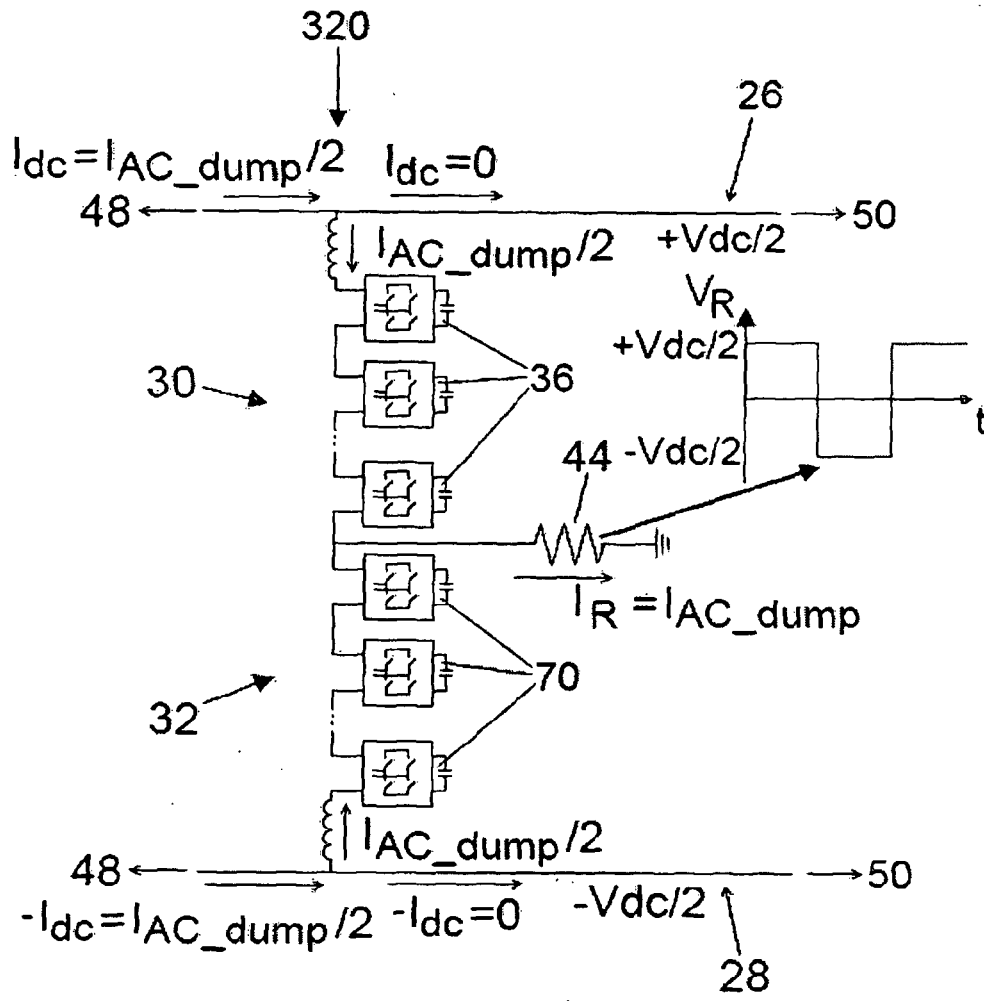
320

26

$I_{dc}=I_{AC\_dump}/2$ $I_{dc}=0$

48 50

$I_{AC\_dump}/2$ +Vdc/2

$V_R$

+Vdc/2

30 36

t

44 -Vdc/2

$I_R=I_{AC\_dump}$

70

32

$I_{AC\_dump}/2$

48 50

$-I_{dc}=I_{AC\_dump}/2$ $-I_{dc}=0$ -Vdc/2

28